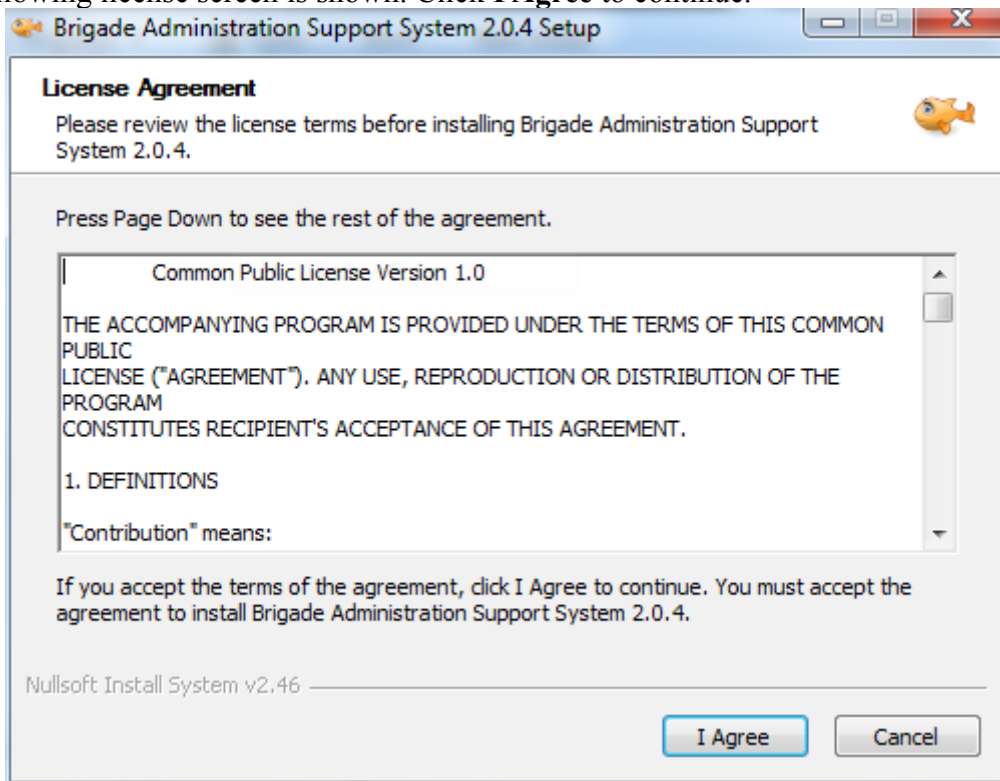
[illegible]llowing license screen is shown. Click I Agree to continue.

Brigade Administration Support System 2.0.4 Setup

License Agreement

Please review the license terms before installing Brigade Administration Support System 2.0.4.

Press Page Down to see the rest of the agreement.

Common Public License Version 1.0

THE ACCOMPANYING PROGRAM IS PROVIDED UNDER THE TERMS OF THIS COMMON PUBLIC
LICENSE ("AGREEMENT"). ANY USE, REPRODUCTION OR DISTRIBUTION OF THE PROGRAM
CONSTITUTES RECIPIENT'S ACCEPTANCE OF THIS AGREEMENT.

1. DEFINITIONS

"Contribution" means:

If you accept the terms of the agreement, click I Agree to continue. You must accept the agreement to install Brigade Administration Support System 2.0.4.

Nullsoft Install System v2.46

I Agree

Cancel